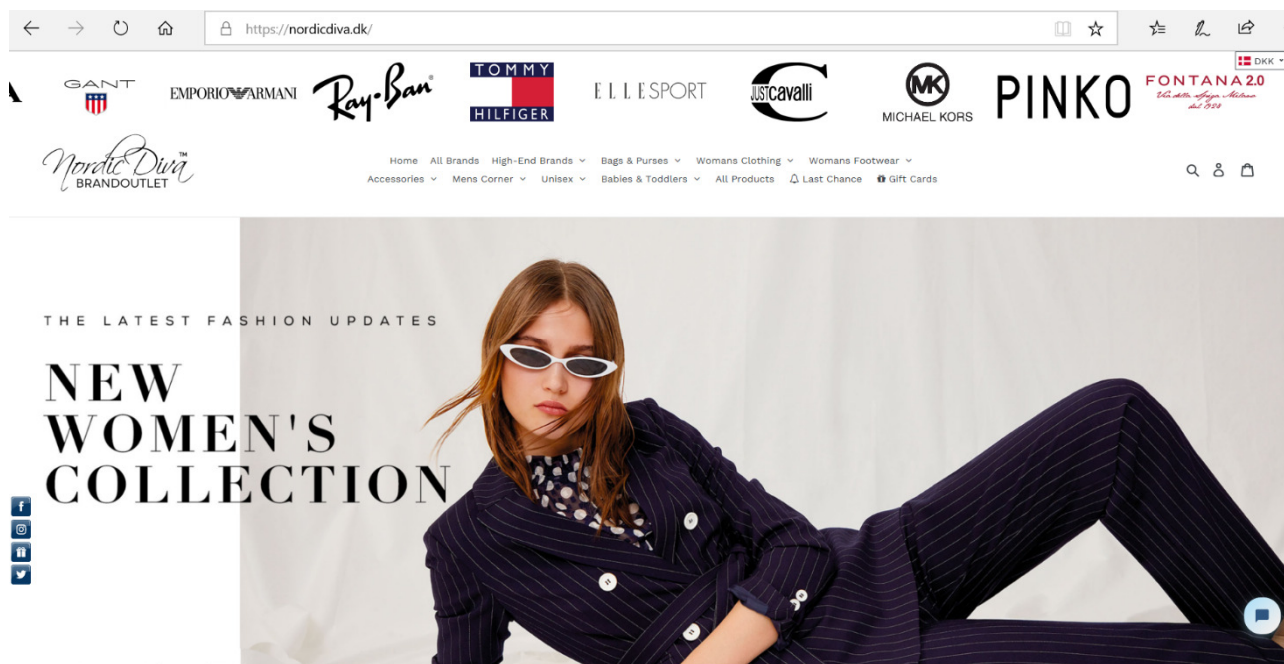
https://nordicdiva.dk/

DKK

GANT EMPORIO ARMANI Ray-Ban TOMMY HILFIGER ELLESPORT JUST cavalli MK MICHAEL KORS PINKO FONTANA 2.0 Via della spiga Milano dal 1924

Nordic Diva™ BRANDOUTLET

Home All Brands High-End Brands Bags & Purses Womans Clothing Womans Footwear Accessories Mens Corner Unisex Babies & Toddlers All Products Last Chance Gift Cards

THE LATEST FASHION UPDATES

NEW WOMEN'S COLLECTION